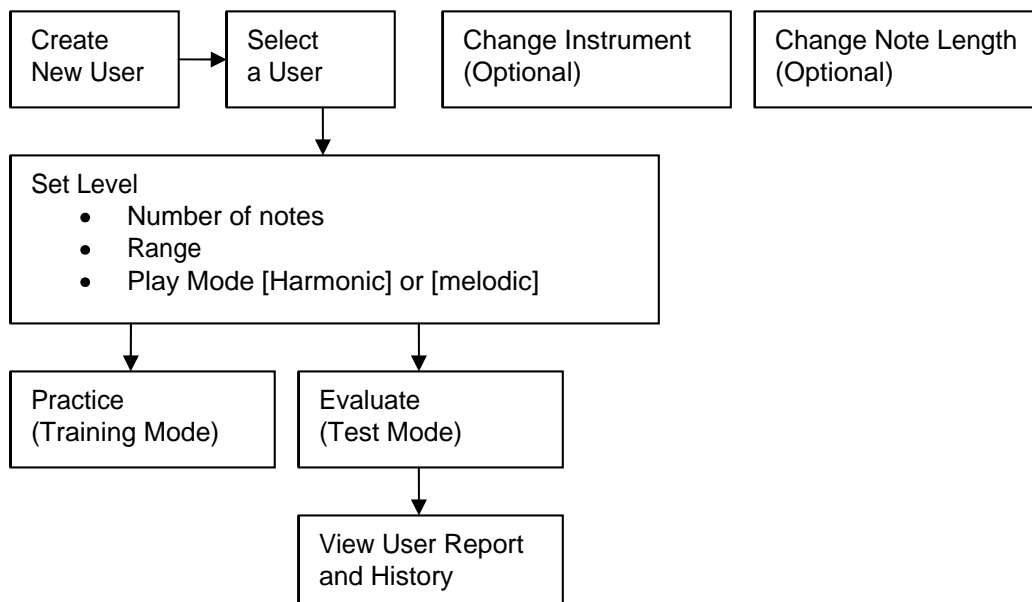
Create New User

Select a User

Change Instrument (Optional)

Change Note Length (Optional)

Set Level
- Number of notes
- Range
- Play Mode [Harmonic] or [melodic]

Practice (Training Mode)

Evaluate (Test Mode)

View User Report and History